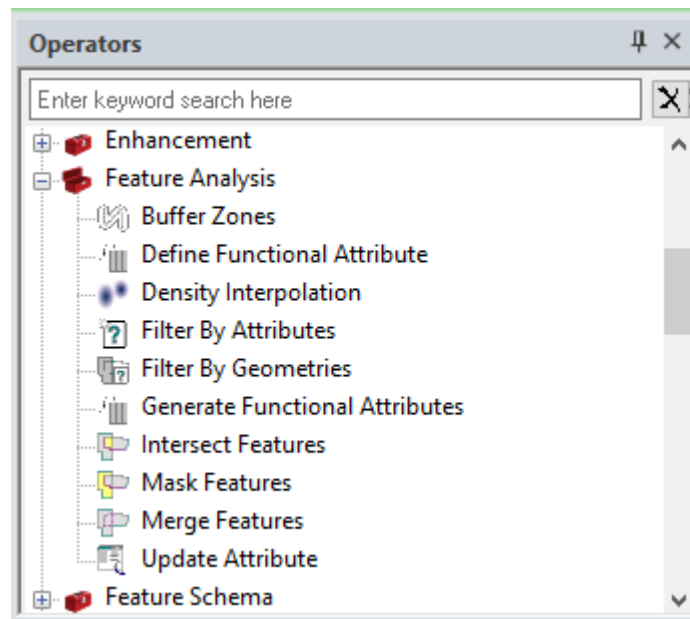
Operators

Enter keyword search here

Enhancement
Feature Analysis
Buffer Zones
Define Functional Attribute
Density Interpolation
Filter By Attributes
Filter By Geometries
Generate Functional Attributes
Intersect Features
Mask Features
Merge Features
Update Attribute
Feature Schema